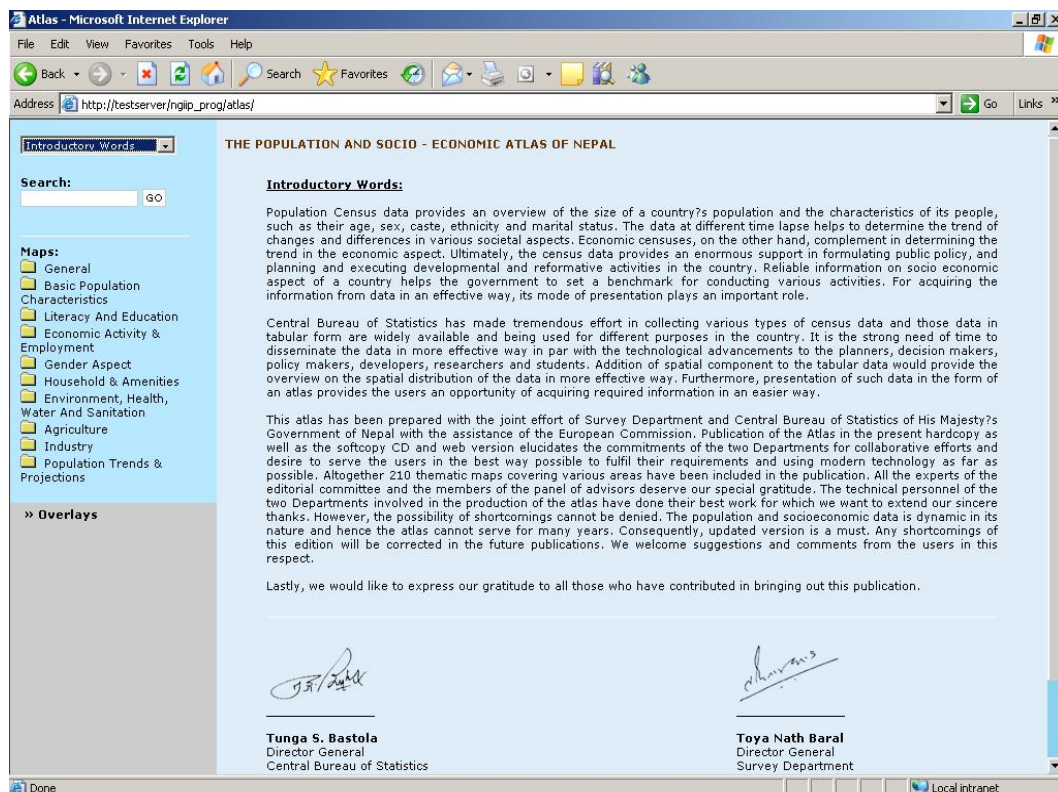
Atlas - Microsoft Internet Explorer

File Edit View Favorites Tools Help

Back Search Favorites

Address http://testserver/ngiip_prog/atlas/ Go Links

Introductory Words

Search:
GO

Maps:
General
Basic Population Characteristics
Literacy And Education
Economic Activity & Employment
Gender Aspect
Household & Amenities
Environment, Health, Water And Sanitation
Agriculture
Industry
Population Trends & Projections

» Overlays

THE POPULATION AND SOCIO - ECONOMIC ATLAS OF NEPAL

Introductory Words:

Population Census data provides an overview of the size of a country?s population and the characteristics of its people, such as their age, sex, caste, ethnicity and marital status. The data at different time lapse helps to determine the trend of changes and differences in various societal aspects. Economic censuses, on the other hand, complement in determining the trend in the economic aspect. Ultimately, the census data provides an enormous support in formulating public policy, and planning and executing developmental and reformative activities in the country. Reliable information on socio economic aspect of a country helps the government to set a benchmark for conducting various activities. For acquiring the information from data in an effective way, its mode of presentation plays an important role.

Central Bureau of Statistics has made tremendous effort in collecting various types of census data and those data in tabular form are widely available and being used for different purposes in the country. It is the strong need of time to disseminate the data in more effective way in par with the technological advancements to the planners, decision makers, policy makers, developers, researchers and students. Addition of spatial component to the tabular data would provide the overview on the spatial distribution of the data in more effective way. Furthermore, presentation of such data in the form of an atlas provides the users an opportunity of acquiring required information in an easier way.

This atlas has been prepared with the joint effort of Survey Department and Central Bureau of Statistics of His Majesty?s Government of Nepal with the assistance of the European Commission. Publication of the Atlas in the present hardcopy as well as the softcopy CD and web version elucidates the commitments of the two Departments for collaborative efforts and desire to serve the users in the best way possible to fulfil their requirements and using modern technology as far as possible. Altogether 210 thematic maps covering various areas have been included in the publication. All the experts of the editorial committee and the members of the panel of advisors deserve our special gratitude. The technical personnel of the two Departments involved in the production of the atlas have done their best work for which we want to extend our sincere thanks. However, the possibility of shortcomings cannot be denied. The population and socioeconomic data is dynamic in its nature and hence the atlas cannot serve for many years. Consequently, updated version is a must. Any shortcomings of this edition will be corrected in the future publications. We welcome suggestions and comments from the users in this respect.

Lastly, we would like to express our gratitude to all those who have contributed in bringing out this publication.

Tunga S. Bastola
Director General
Central Bureau of Statistics

Toya Nath Baral
Director General
Survey Department

Done Local intranet